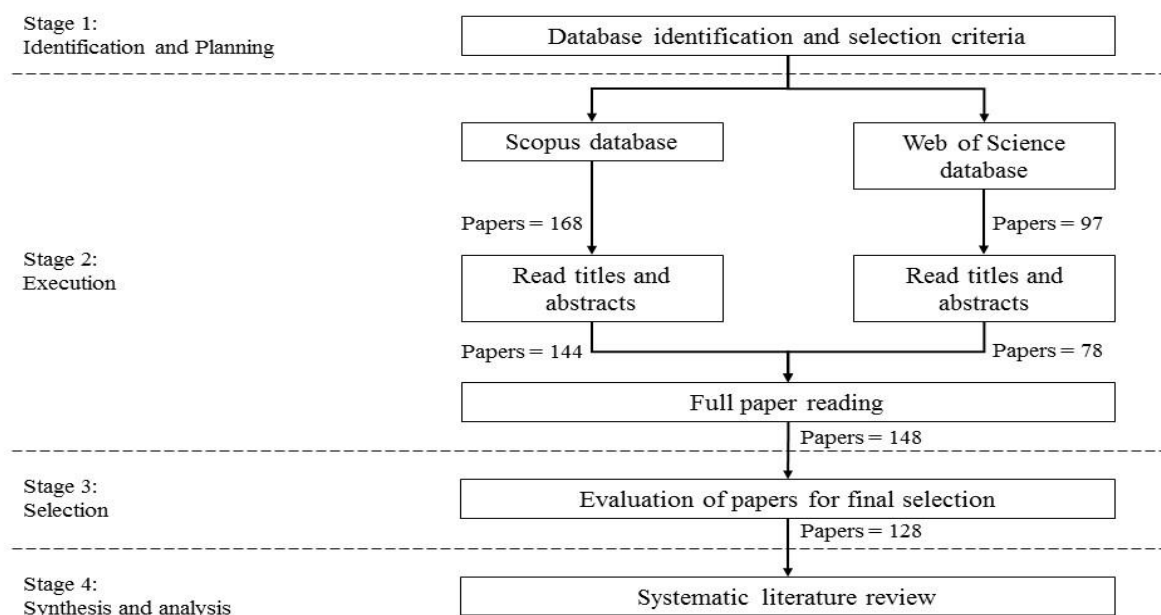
Stage 1:
Identification and Planning

Database identification and selection criteria

Scopus database

Web of Science database

Papers = 168

Papers = 97

Stage 2:
Execution

Read titles and abstracts

Read titles and abstracts

Papers = 144

Papers = 78

Full paper reading

Papers = 148

Stage 3:
Selection

Evaluation of papers for final selection

Papers = 128

Stage 4:
Synthesis and analysis

Systematic literature review